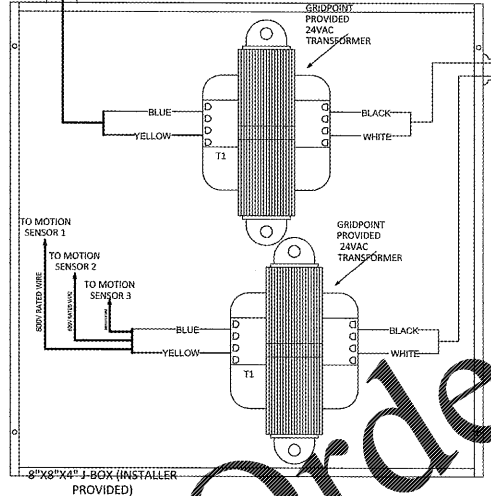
GRIDPOINT PROVIDED 24VAC TRANSFORMER

BLUE
YELLOW
BLACK
WHITE
T1

GRIDPOINT PROVIDED 24VAC TRANSFORMER

TO MOTION SENSOR 1
TO MOTION SENSOR 2
TO MOTION SENSOR 3
600V RATED WIRE
600V RATED WIRE
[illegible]

BLUE
YELLOW
BLACK
WHITE
T1

8"X8"X4" J-BOX (INSTALLER PROVIDED)

Orde